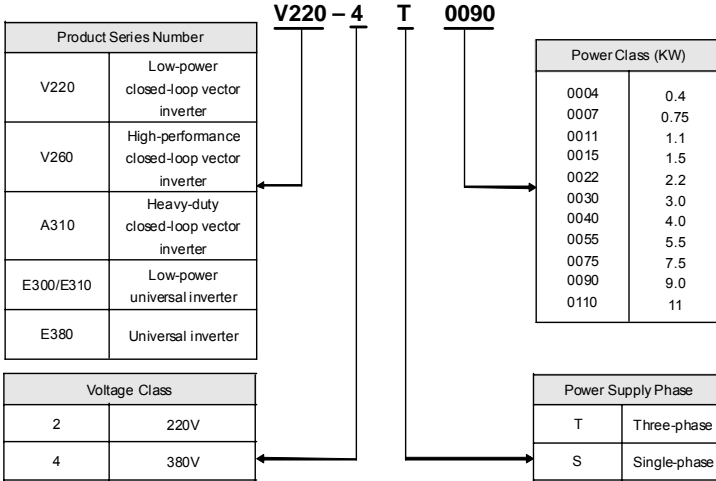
V220 – 4 T 0090

| Product Series Number | |
|---|---|
| V220 | Low-power closed-loop vector inverter |
| V260 | High-performance closed-loop vector inverter |
| A310 | Heavy-duty closed-loop vector inverter |
| E300/E310 | Low-power universal inverter |
| E380 | Universal inverter |

| Power Class (KW) | |
|---|---|
| 0004 | 0.4 |
| 0007 | 0.75 |
| 0011 | 1.1 |
| 0015 | 1.5 |
| 0022 | 2.2 |
| 0030 | 3.0 |
| 0040 | 4.0 |
| 0055 | 5.5 |
| 0075 | 7.5 |
| 0090 | 9.0 |
| 0110 | 11 |

| Voltage Class | |
|---|---|
| 2 | 220V |
| 4 | 380V |

| Power Supply Phase | |
|---|---|
| T | Three-phase |
| S | Single-phase |